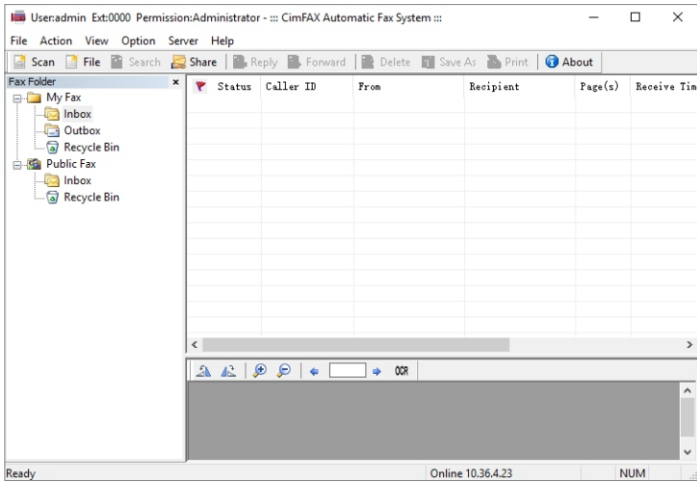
User:admin Ext:0000 Permission:Administrator - ::: CimFAX Automatic Fax System :::

File Action View Option Server Help

Scan File Search Share Reply Forward Delete Save As Print About

Fax Folder

My Fax
Inbox
Outbox
Recycle Bin
Public Fax
Inbox
Recycle Bin

| Status | Caller ID | From | Recipient | Page(s) | Receive Tim |
|---|---|---|---|---|---|

OCR

Ready

Online 10.36.4.23

NUM